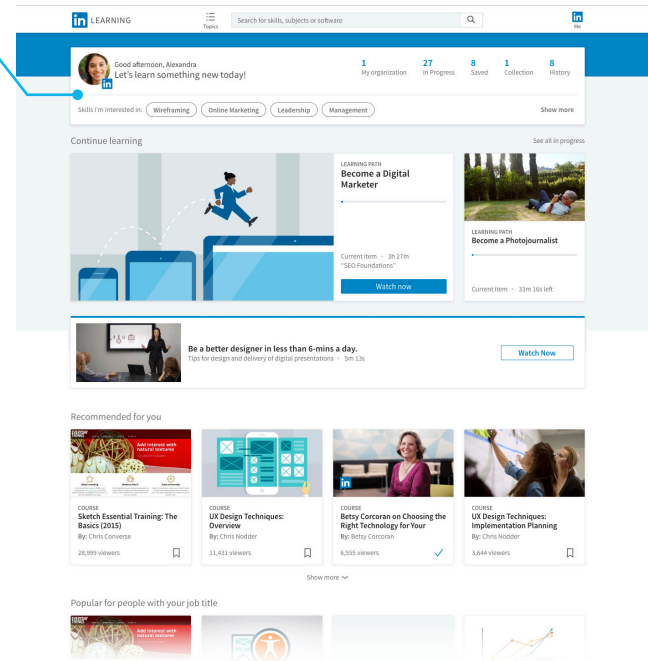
in LEARNING

Topics

Search for skills, subjects or software

in
Me

Good afternoon, Alexandra
Let's learn something new today!

1
My organization

27
In Progress

8
Saved

1
Collection

8
History

Skills I'm interested in: Wireframing Online Marketing Leadership Management

Show more

Continue learning

See all in progress

LEARNING PATH
Become a Digital Marketer

Current item · 3h 27m
"SEO Foundations"

Watch now

LEARNING PATH
Become a Photojournalist

Current item · 33m 16s left

Be a better designer in less than 6-mins a day.
Tips for design and delivery of digital presentations · 5m 13s

Watch Now

Recommended for you

Add interest with natural textures

COURSE
Sketch Essential Training: The Basics (2015)
By: Chris Converse
28,999 viewers

COURSE
UX Design Techniques: Overview
By: Chris Nodder
11,431 viewers

COURSE
Betsy Corcoran on Choosing the Right Technology for Your
By: Betsy Corcoran
6,555 viewers

COURSE
UX Design Techniques: Implementation Planning
By: Chris Nodder
3,644 viewers

Show more

Popular for people with your job title

Add interest with natural textures